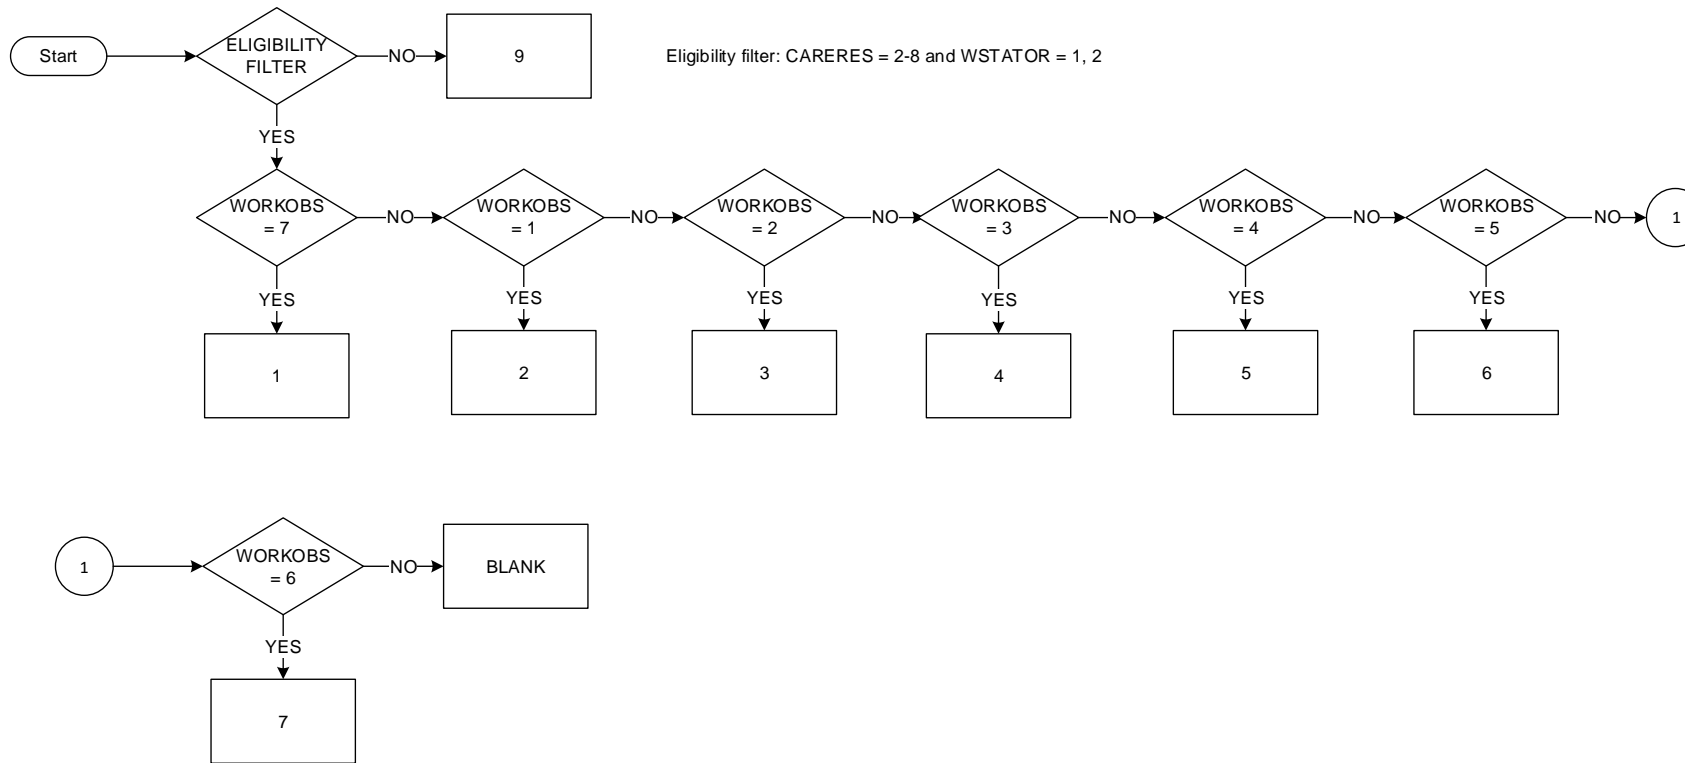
Start

ELIGIBILITY FILTER

NO

9

Eligibility filter: CARERES = 2-8 and WSTATOR = 1, 2

YES

WORKOBS = 7

NO

WORKOBS = 1

NO

WORKOBS = 2

NO

WORKOBS = 3

NO

WORKOBS = 4

NO

WORKOBS = 5

NO

1

YES

1

YES

2

YES

3

YES

4

YES

5

YES

6

1

WORKOBS = 6

NO

BLANK

YES

7